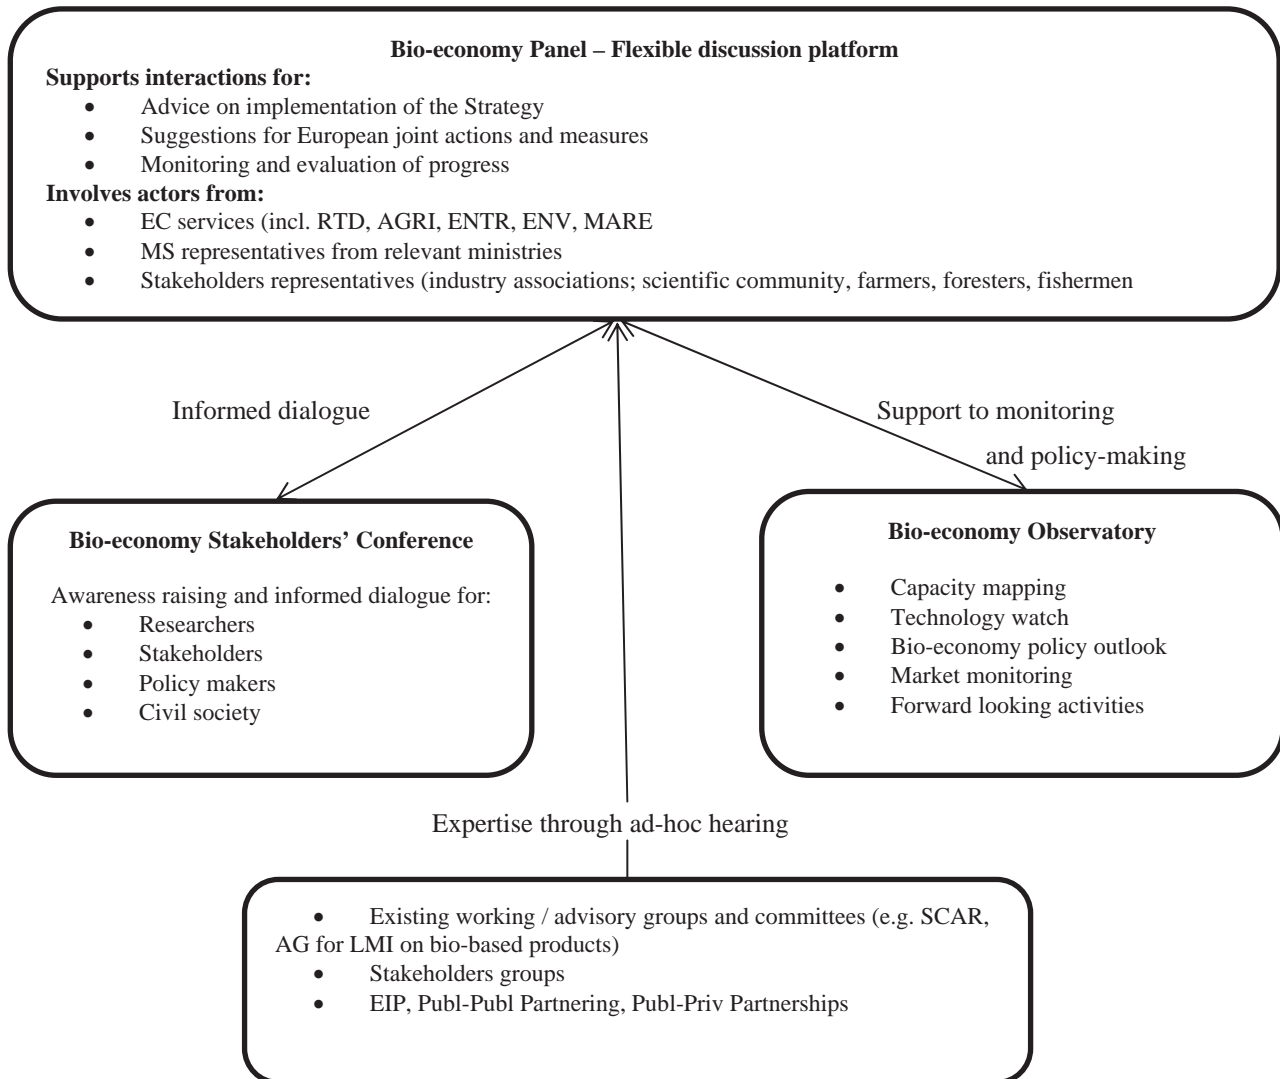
Bio-economy Panel – Flexible discussion platform

Supports interactions for:
- Advice on implementation of the Strategy
- Suggestions for European joint actions and measures
- Monitoring and evaluation of progress

Involves actors from:
- EC services (incl. RTD, AGRI, ENTR, ENV, MARE
- MS representatives from relevant ministries
- Stakeholders representatives (industry associations; scientific community, farmers, foresters, fishermen

Informed dialogue

Support to monitoring and policy-making

Bio-economy Stakeholders' Conference

Awareness raising and informed dialogue for:
- Researchers
- Stakeholders
- Policy makers
- Civil society

Bio-economy Observatory

- Capacity mapping
- Technology watch
- Bio-economy policy outlook
- Market monitoring
- Forward looking activities

Expertise through ad-hoc hearing

- Existing working / advisory groups and committees (e.g. SCAR, AG for LMI on bio-based products)
- Stakeholders groups
- EIP, Publ-Publ Partnering, Publ-Priv Partnerships